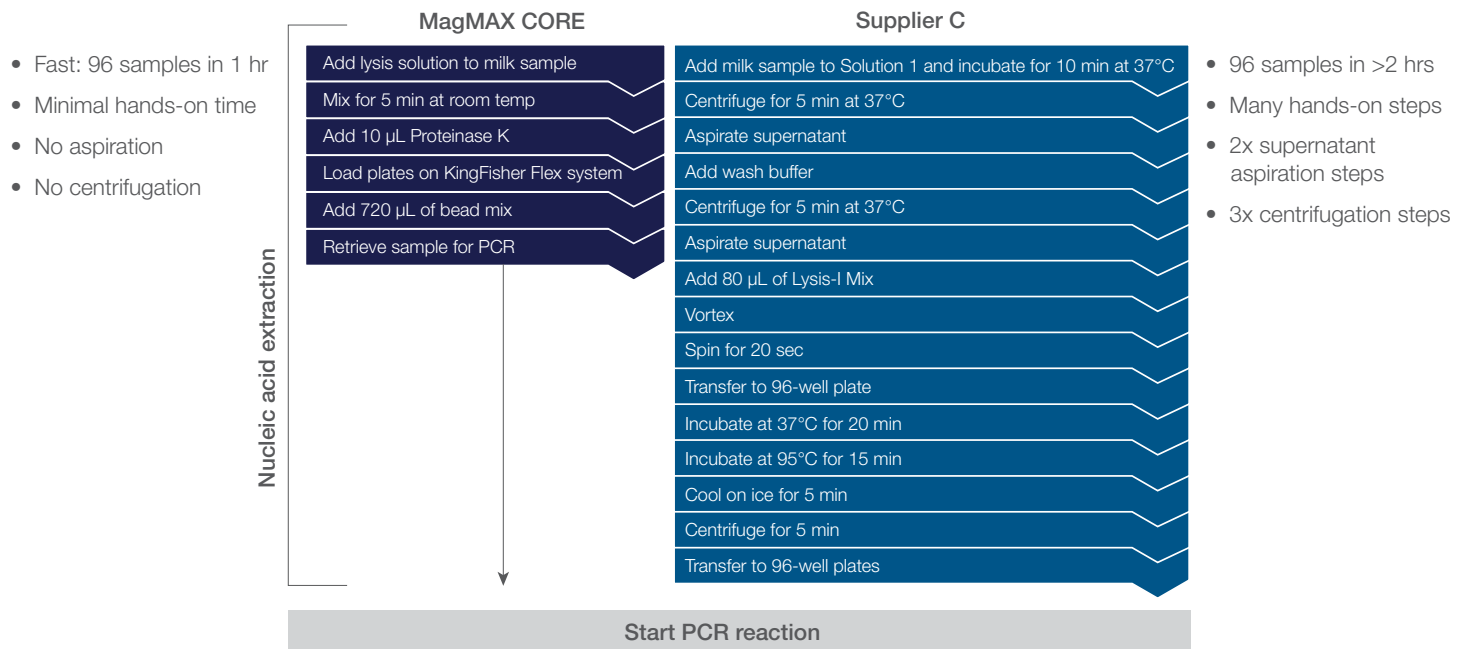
• Fast: 96 samples in 1 hr
• Minimal hands-on time
• No aspiration
• No centrifugation

Nucleic acid extraction

MagMAX CORE

Add lysis solution to milk sample
Mix for 5 min at room temp
Add 10 µL Proteinase K
Load plates on KingFisher Flex system
Add 720 µL of bead mix
Retrieve sample for PCR

Supplier C

Add milk sample to Solution 1 and incubate for 10 min at 37°C
Centrifuge for 5 min at 37°C
Aspirate supernatant
Add wash buffer
Centrifuge for 5 min at 37°C
Aspirate supernatant
Add 80 µL of Lysis-I Mix
Vortex
Spin for 20 sec
Transfer to 96-well plate
Incubate at 37°C for 20 min
Incubate at 95°C for 15 min
Cool on ice for 5 min
Centrifuge for 5 min
Transfer to 96-well plates

• 96 samples in >2 hrs
• Many hands-on steps
• 2x supernatant aspiration steps
• 3x centrifugation steps

Start PCR reaction